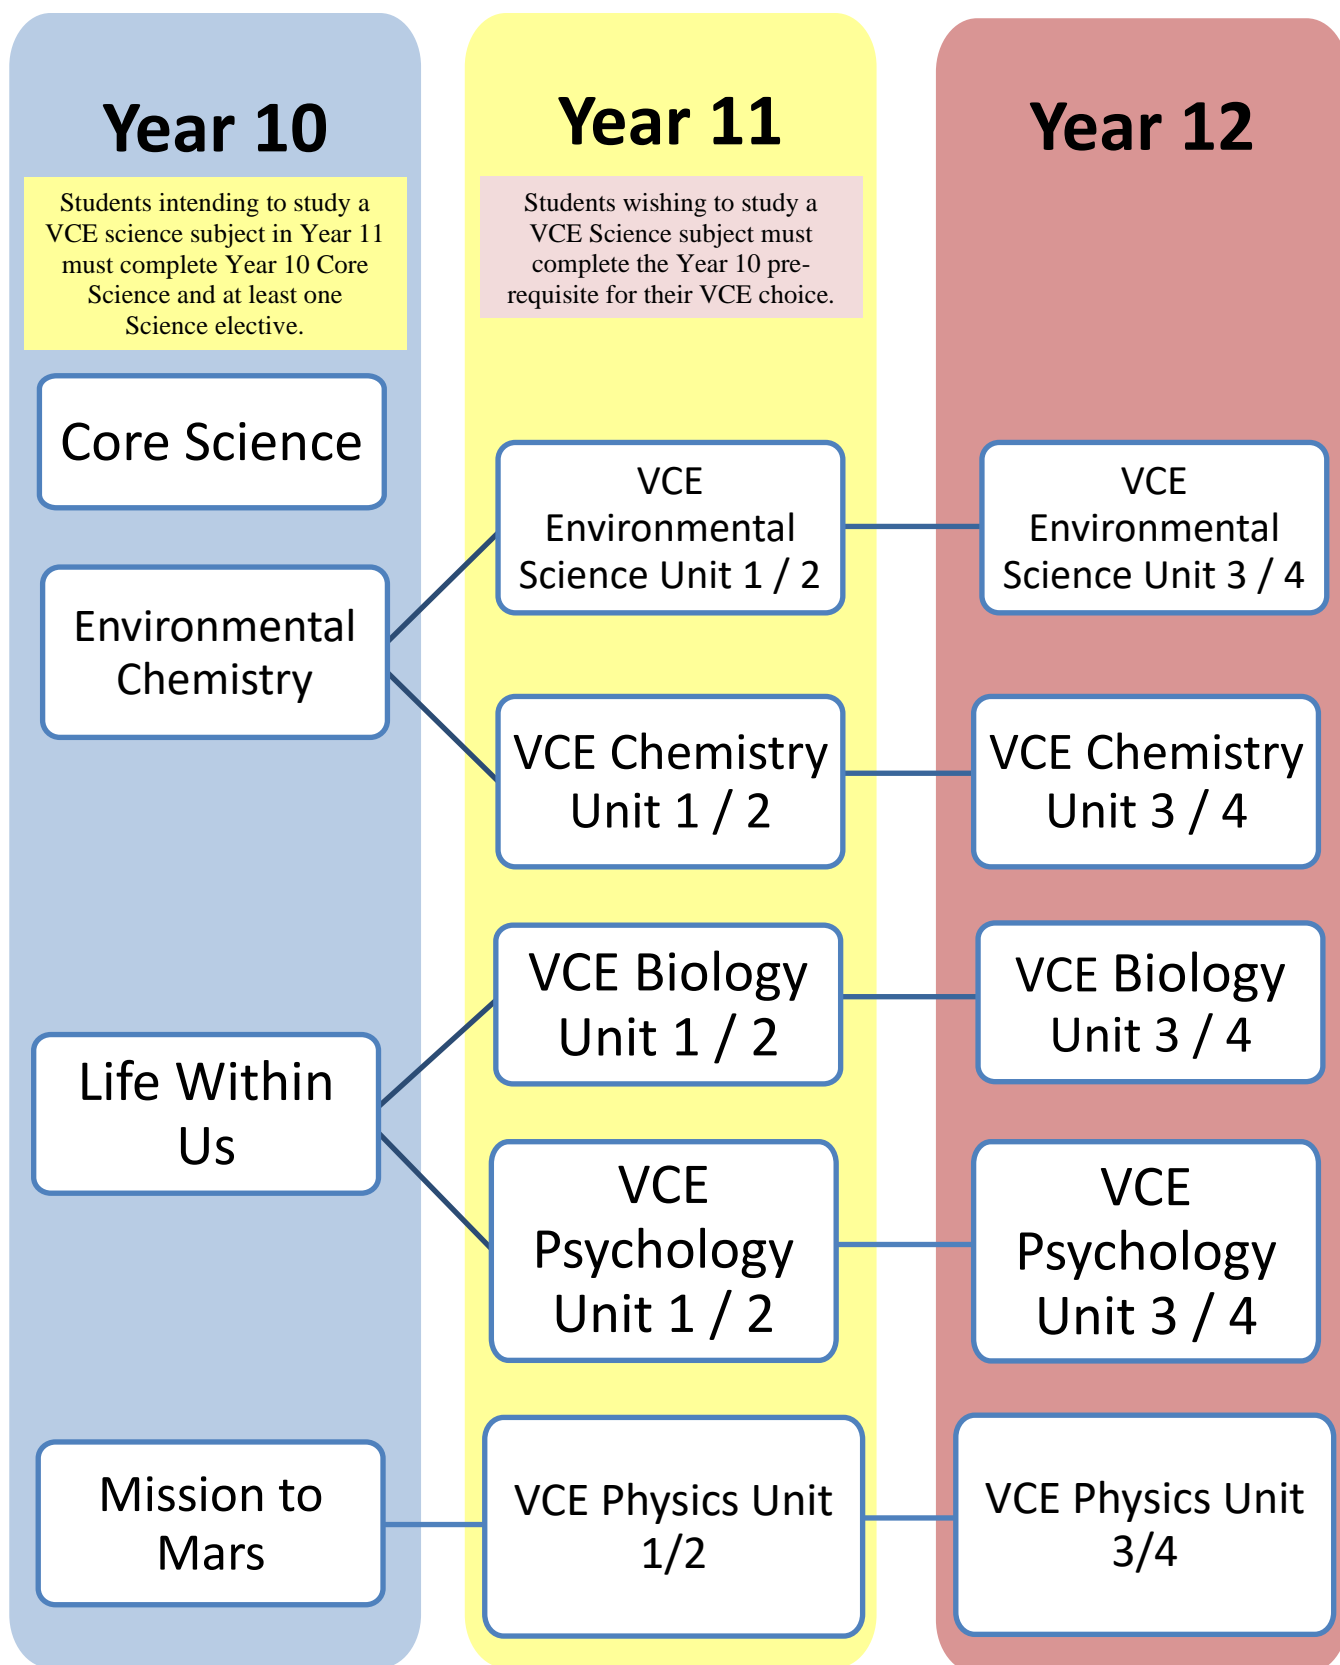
Year 10

Students intending to study a VCE science subject in Year 11 must complete Year 10 Core Science and at least one Science elective.

Core Science

Environmental Chemistry

Life Within Us

Mission to Mars

Year 11

Students wishing to study a VCE Science subject must complete the Year 10 prerequisite for their VCE choice.

VCE Environmental Science Unit 1 / 2

VCE Chemistry Unit 1 / 2

VCE Biology Unit 1 / 2

VCE Psychology Unit 1 / 2

VCE Physics Unit 1/2

Year 12

VCE Environmental Science Unit 3 / 4

VCE Chemistry Unit 3 / 4

VCE Biology Unit 3 / 4

VCE Psychology Unit 3 / 4

VCE Physics Unit 3/4